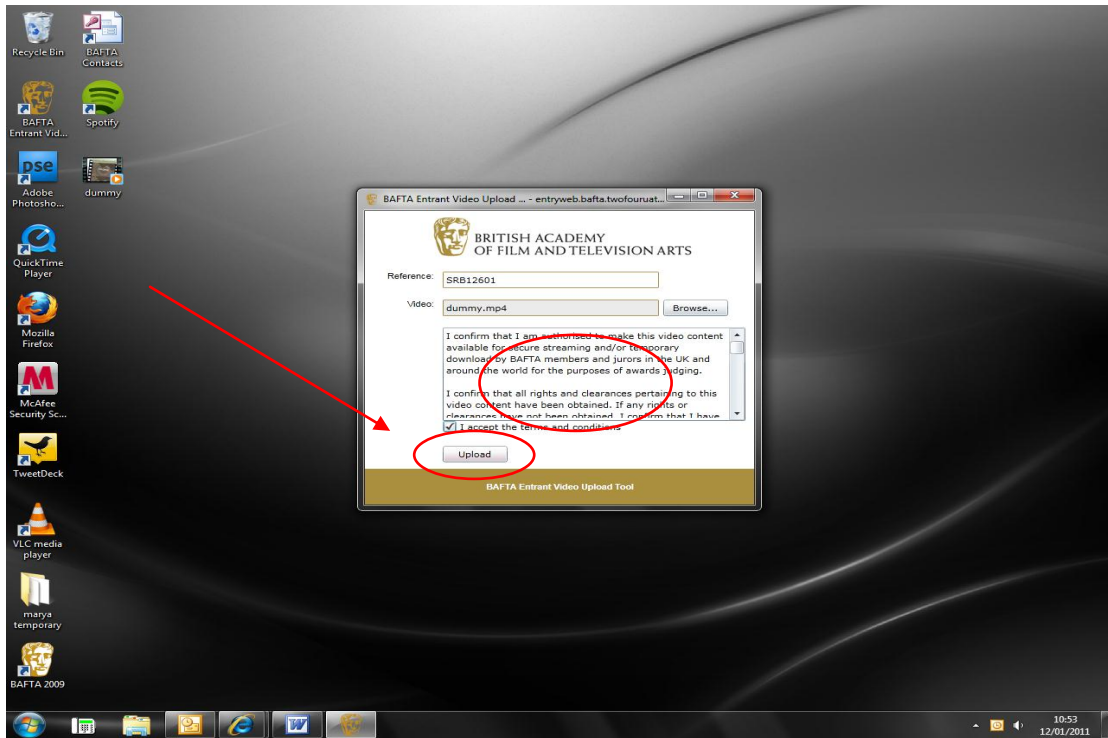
Recycle Bin

BAFTA Contacts

BAFTA Entrant Vid...

Spotify

Adobe Photosho...

dummy

QuickTime Player

Mozilla Firefox

McAfee Security Sc...

TweetDeck

VLC media player

marya temporary

BAFTA 2009

BAFTA Entrant Video Upload ... - entryweb.bafta.twofouruat...

BRITISH ACADEMY OF FILM AND TELEVISION ARTS

Reference: SRB12601

Video: dummy.mp4 Browse...

I confirm that I am authorised to make this video content available for secure streaming and/or temporary download by BAFTA members and jurors in the UK and around the world for the purposes of awards judging.

I confirm that all rights and clearances pertaining to this video content have been obtained. If any rights or clearances have not been obtained, I confirm that I have

I accept the terms and conditions

Upload

BAFTA Entrant Video Upload Tool

10:53
12/01/2011